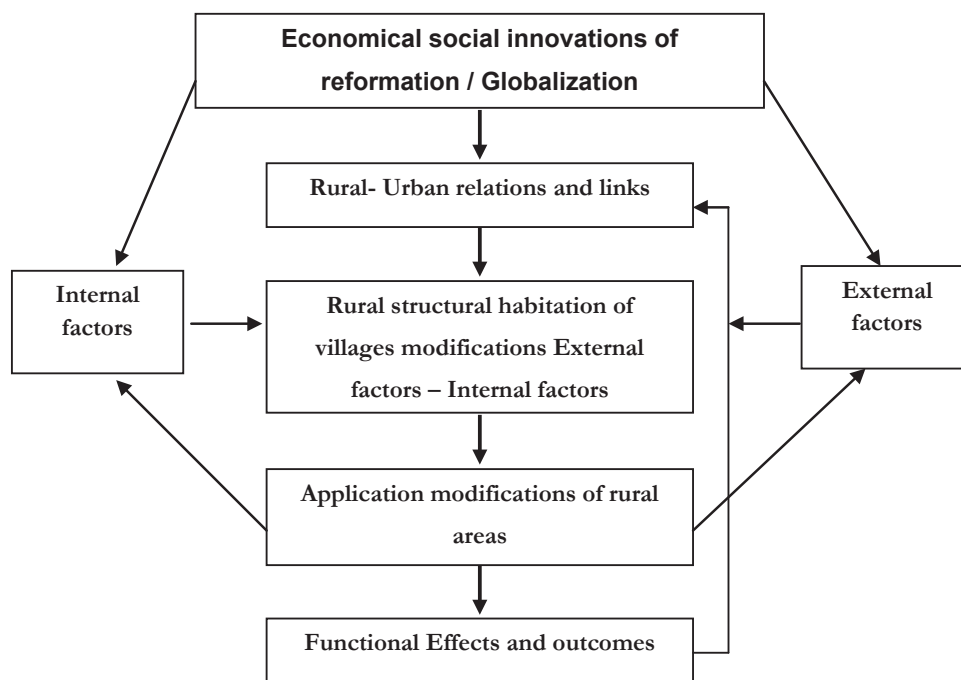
Economical social innovations of reformation / Globalization

Rural- Urban relations and links

Internal factors

Rural structural habitation of villages modifications External factors – Internal factors

External factors

Application modifications of rural areas

Functional Effects and outcomes